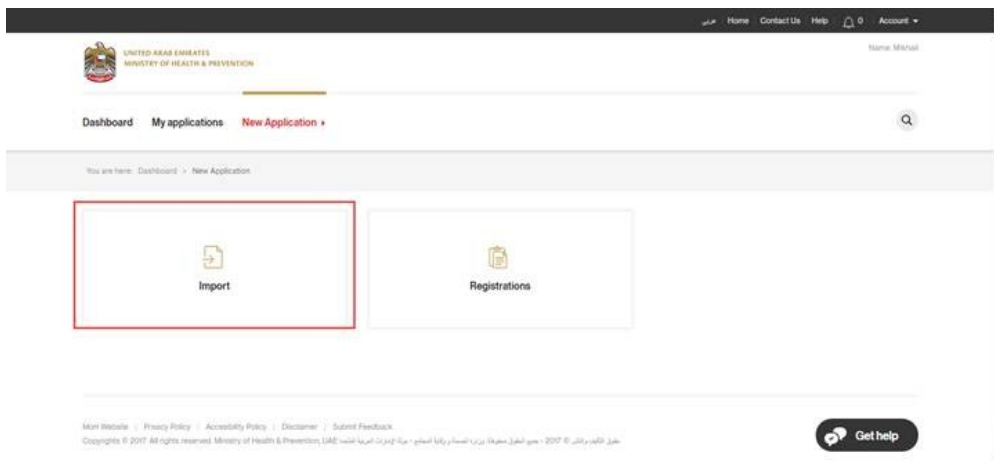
عربي | Home | Contact Us | Help | 0 | Account ▾

UNITED ARAB EMIRATES
MINISTRY OF HEALTH & PREVENTION

Name: Mishail

Dashboard My applications New Application ▸

You are here: Dashboard > New Application

Import

Registrations

MoH Website | Privacy Policy | Accessibility Policy | Disclaimer | Submit Feedback
Copyrights © 2017 All rights reserved. Ministry of Health & Prevention, UAE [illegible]

Get help